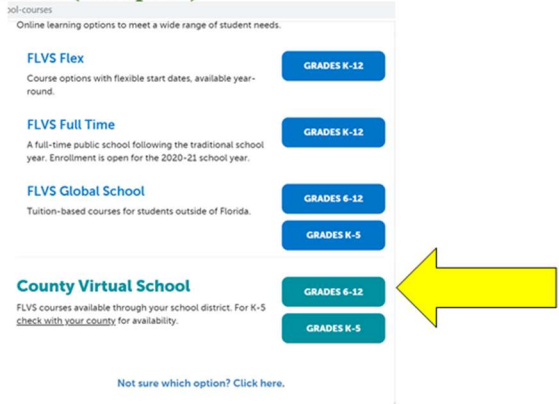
ool-courses

Online learning options to meet a wide range of student needs.

FLVS Flex

Course options with flexible start dates, available year-round.

GRADES K-12

FLVS Full Time

A full-time public school following the traditional school year. Enrollment is open for the 2020-21 school year.

GRADES K-12

FLVS Global School

Tuition-based courses for students outside of Florida.

GRADES 6-12

GRADES K-5

County Virtual School

FLVS courses available through your school district. For K-5 check with your county for availability.

GRADES 6-12

GRADES K-5

Not sure which option? Click here.